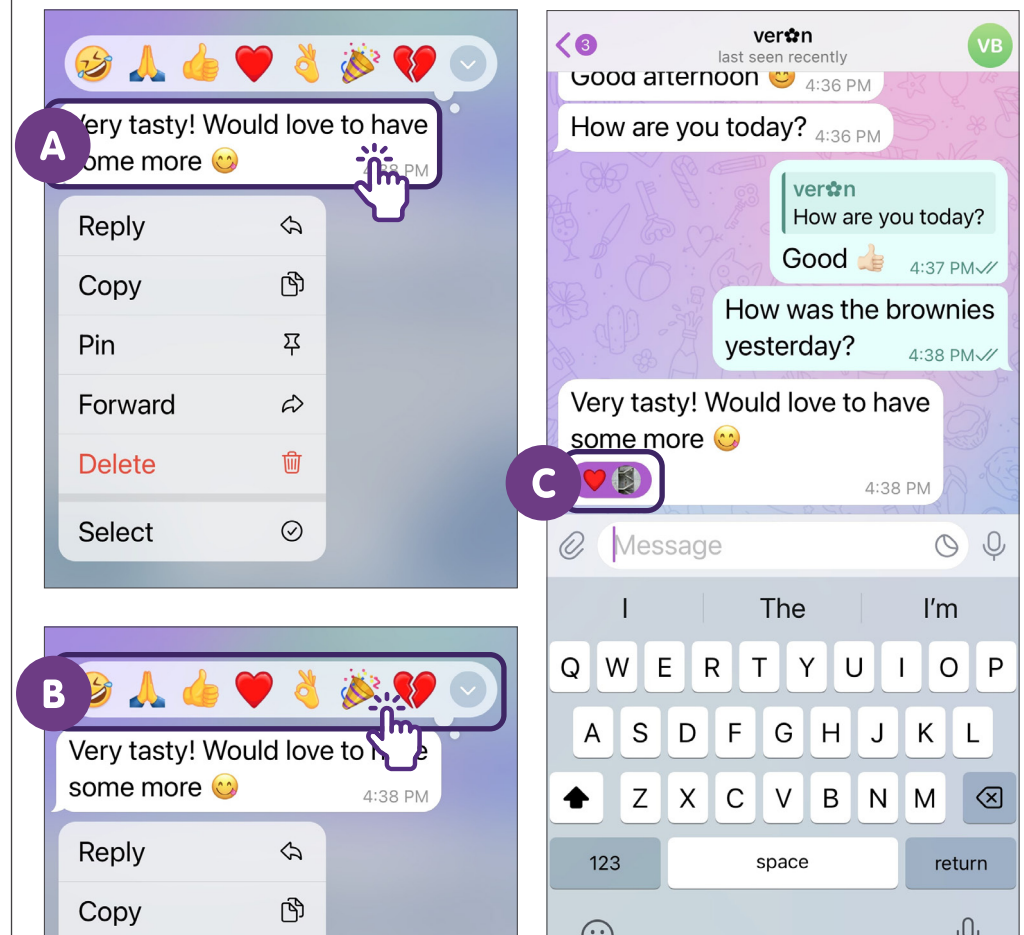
🤣 🙏 👍 ❤️ 👌 🎉 💔

A

Very tasty! Would love to have some more 😋 4:38 PM

Reply

Copy

Pin

Forward

Delete

Select

B

🤣 🙏 👍 ❤️ 👌 🎉 💔

Very tasty! Would love to have some more 😋 4:38 PM

Reply

Copy

3

ver✿n

last seen recently

VB

Good afternoon 😊 4:36 PM

How are you today? 4:36 PM

ver✿n

How are you today?

Good 👍🏻 4:37 PM

How was the brownies yesterday? 4:38 PM

Very tasty! Would love to have some more 😋

C

❤️

4:38 PM

Message

I The I'm

Q W E R T Y U I O P

A S D F G H J K L

Z X C V B N M

123 space return